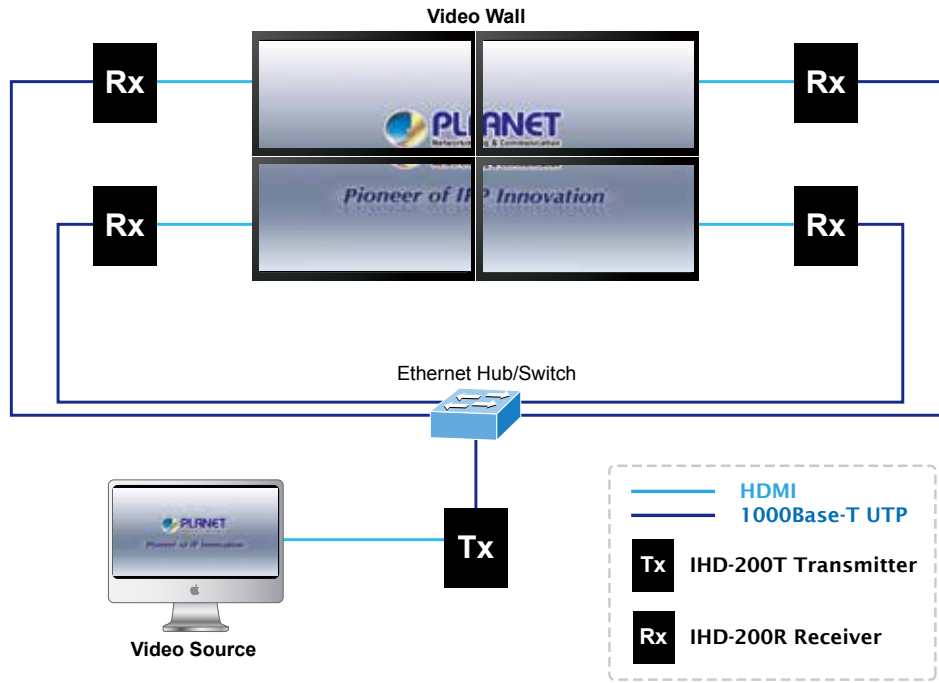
Video Wall

Rx

Rx

PLANET
Networking & Communication

Pioneer of IP Innovation

Rx

Rx

Ethernet Hub/Switch

PLANET
Pioneer of IP Innovation

Tx

Video Source

HDMI
1000Base-T UTP

Tx IHD-200T Transmitter

Rx IHD-200R Receiver